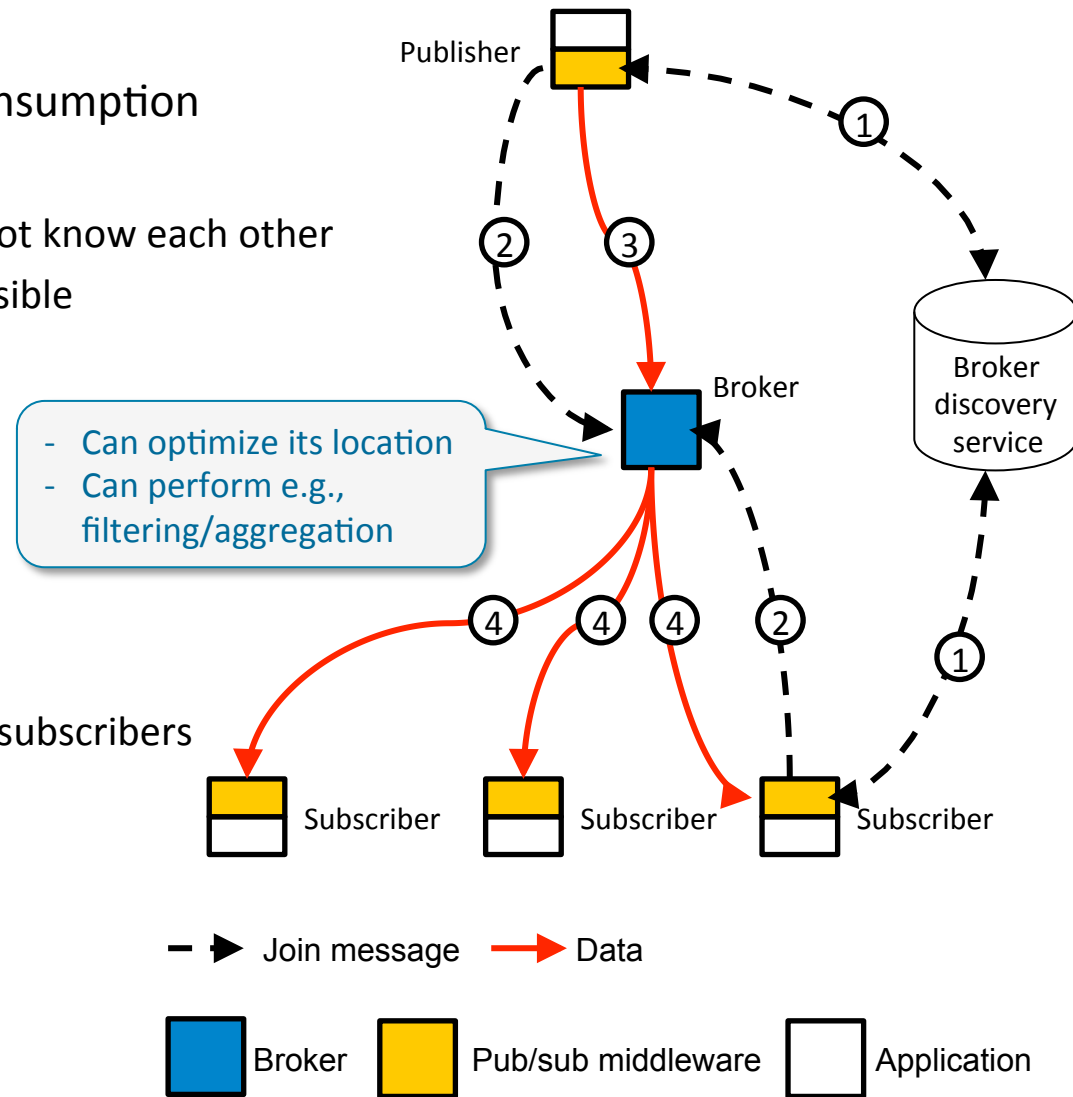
nsumption

ot know each other
sible

subscribers

Publisher

1

2

3

Broker

Broker discovery service

- Can optimize its location
- Can perform e.g., filtering/aggregation

4

4

4

2

1

Subscriber

Subscriber

Subscriber

Join message

Data

Broker

Pub/sub middleware

Application